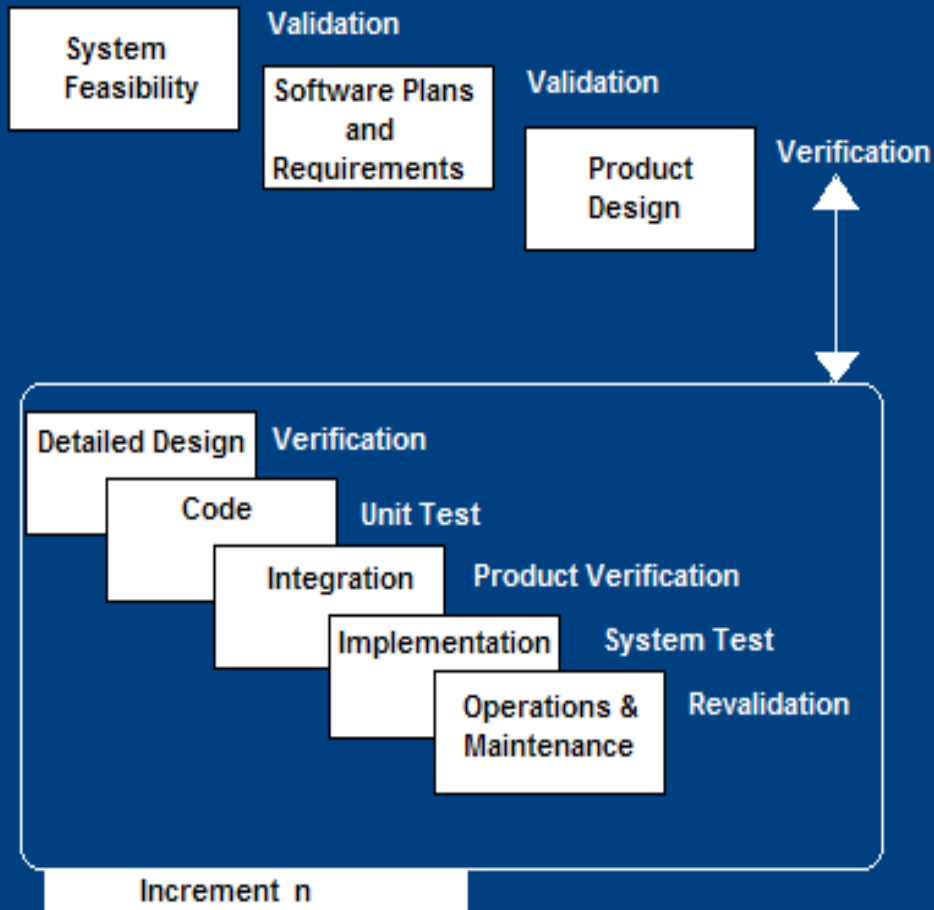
System Feasibility

Validation

Software Plans and Requirements

Validation

Product Design

Verification

Detailed Design

Verification

Code

Unit Test

Integration

Product Verification

Implementation

System Test

Operations & Maintenance

Revalidation

Increment n